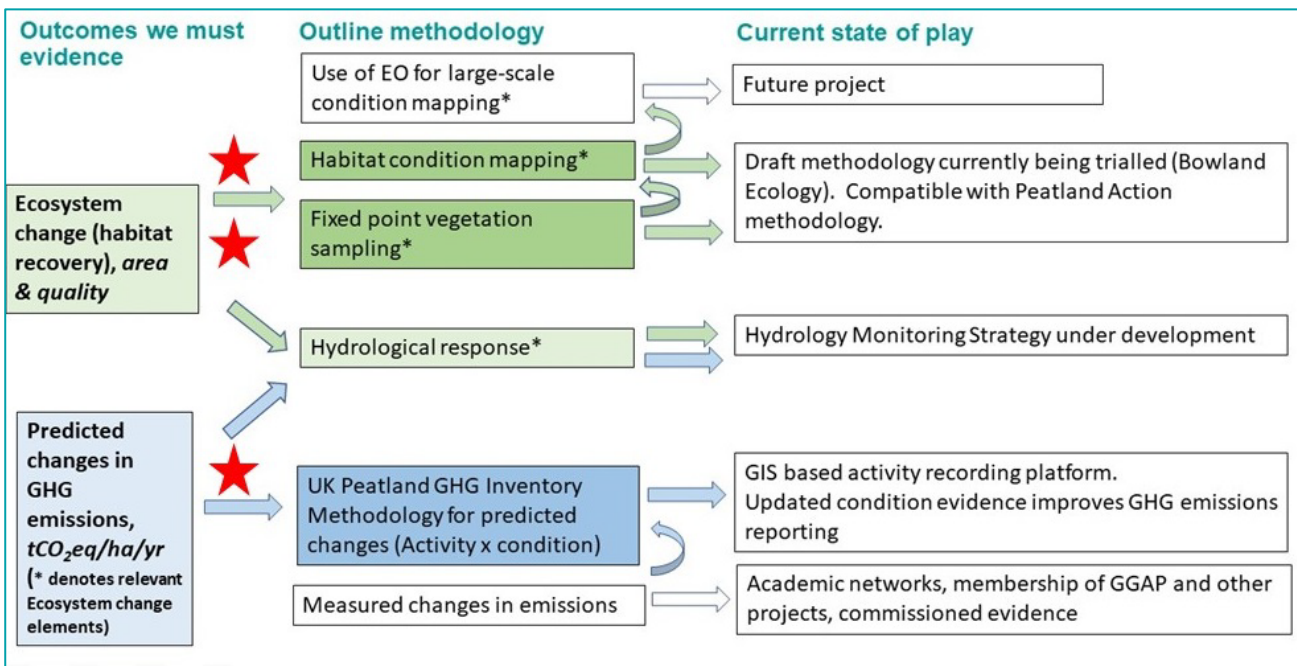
Outcomes we must evidence

Outline methodology

Current state of play

Use of EO for large-scale condition mapping*

Future project

Habitat condition mapping*

Draft methodology currently being trialled (Bowland Ecology). Compatible with Peatland Action methodology.

Ecosystem change (habitat recovery), *area & quality*

Fixed point vegetation sampling*

Hydrological response*

Hydrology Monitoring Strategy under development

Predicted changes in GHG emissions, $tCO_2eq/ha/yr$ (* denotes relevant Ecosystem change elements)

UK Peatland GHG Inventory Methodology for predicted changes (Activity x condition)

GIS based activity recording platform. Updated condition evidence improves GHG emissions reporting

Measured changes in emissions

Academic networks, membership of GGAP and other projects, commissioned evidence